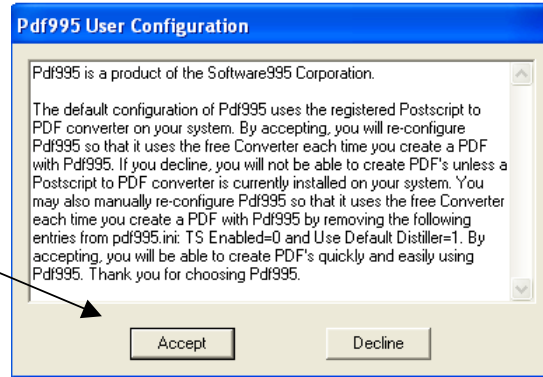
Pdf995 User Configuration

Pdf995 is a product of the Software995 Corporation.

The default configuration of Pdf995 uses the registered Postscript to PDF converter on your system. By accepting, you will re-configure Pdf995 so that it uses the free Converter each time you create a PDF with Pdf995. If you decline, you will not be able to create PDF's unless a Postscript to PDF converter is currently installed on your system. You may also manually re-configure Pdf995 so that it uses the free Converter each time you create a PDF with Pdf995 by removing the following entries from pdf995.ini: TS Enabled=0 and Use Default Distiller=1. By accepting, you will be able to create PDF's quickly and easily using Pdf995. Thank you for choosing Pdf995.

Accept

Decline